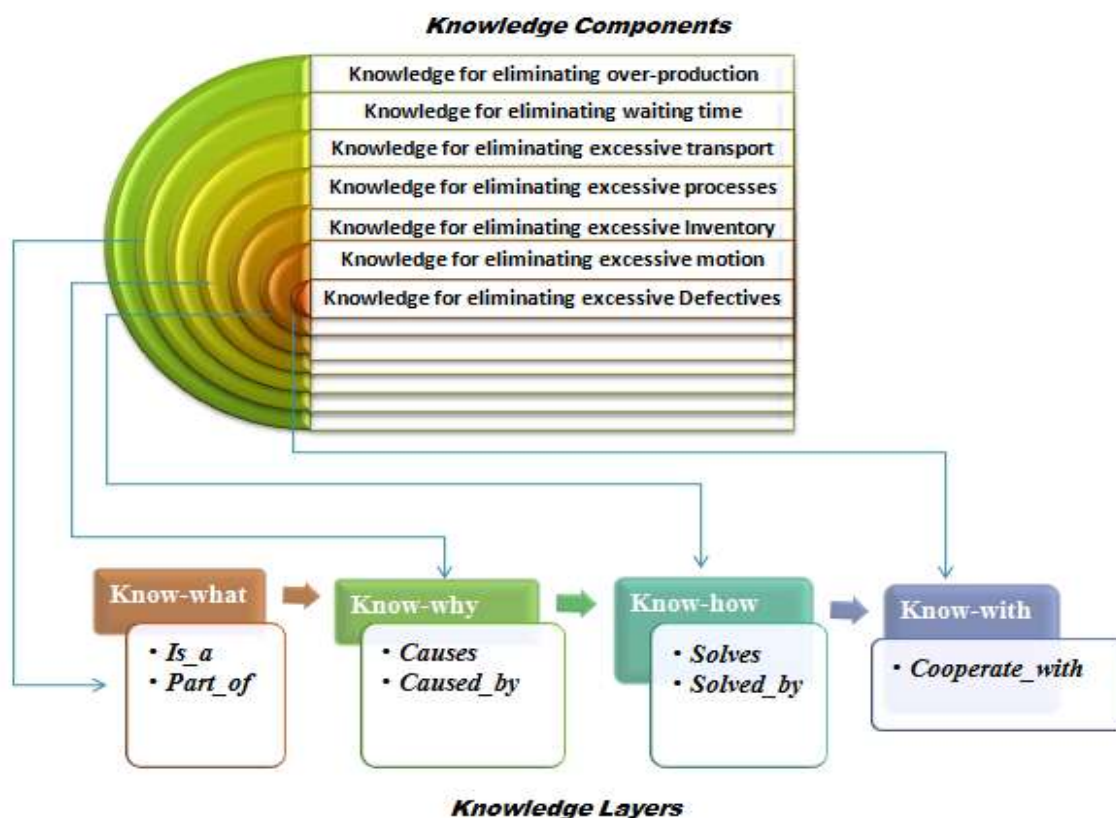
Knowledge Components

Knowledge for eliminating over-production
Knowledge for eliminating waiting time
Knowledge for eliminating excessive transport
Knowledge for eliminating excessive processes
Knowledge for eliminating excessive Inventory
Knowledge for eliminating excessive motion
Knowledge for eliminating excessive Defectives

Know-what
• Is_a
• Part_of

Know-why
• Causes
• Caused_by

Know-how
• Solves
• Solved_by

Know-with
• Cooperate_with

Knowledge Layers